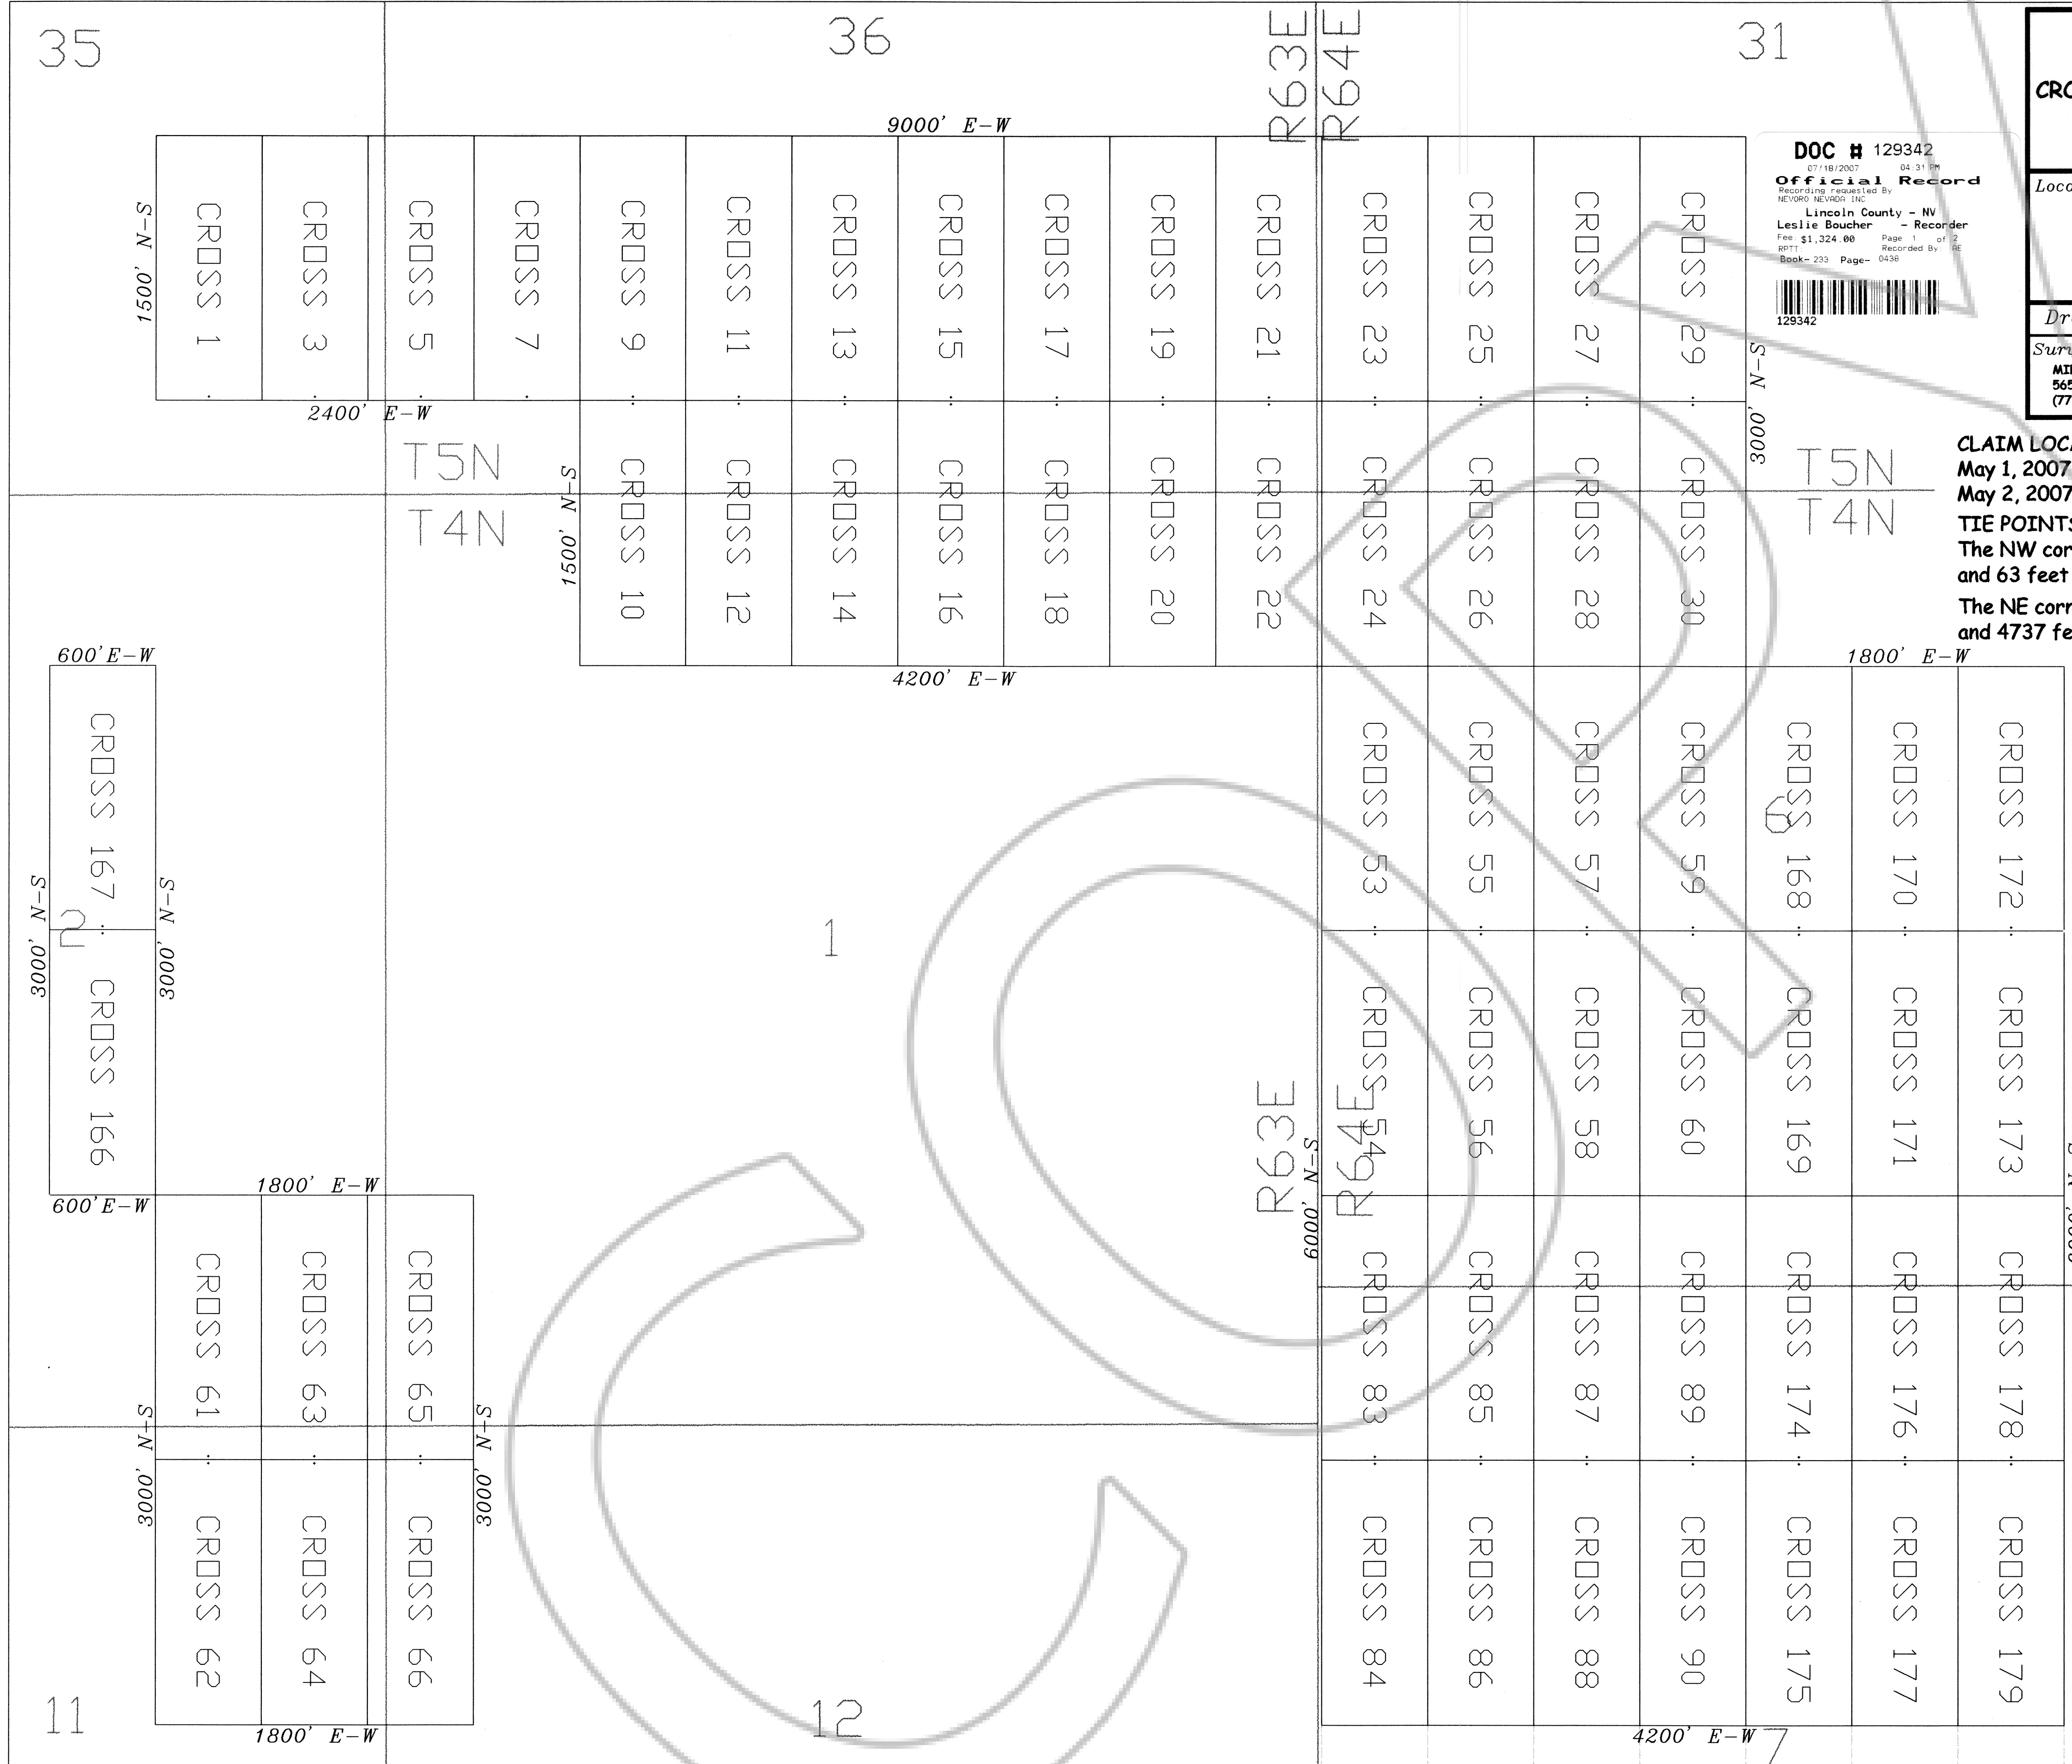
35

36

R63E R64E

31

9000' E-W

1500' N-S

CROSS 1 CROSS 3 CROSS 5 CROSS 7 CROSS 9 CROSS 11 CROSS 13 CROSS 15 CROSS 17 CROSS 19 CROSS 21 CROSS 23 CROSS 25 CROSS 27 CROSS 29

DOC # 129342
07/18/2007 04:31 PM
Official Record
Recording requested By
NEVORO NEVADA INC
Lincoln County - NV
Leslie Boucher - Recorder
Fee $1,324.00 Page 1 of 2
RPTT Recorded By AE
Book- 233 Page- 0438
129342

CRO

Loca

Dr

Surv
MI
565
(77

2400' E-W

T5N
T4N

1500' N-S

CROSS 10 CROSS 12 CROSS 14 CROSS 16 CROSS 18 CROSS 20 CROSS 22 CROSS 24 CROSS 26 CROSS 28 CROSS 30

3000' N-S

T5N
T4N

CLAIM LOC
May 1, 2007
May 2, 2007
TIE POINT
The NW cor
and 63 feet
The NE cor
and 4737 fe

600' E-W

4200' E-W

1800' E-W

CROSS 167

3000' N-S

3000' N-S

CROSS 166

1

6

CROSS 53 CROSS 55 CROSS 57 CROSS 59 CROSS 168 CROSS 170 CROSS 172

CROSS 54 CROSS 56 CROSS 58 CROSS 60 CROSS 169 CROSS 171 CROSS 173

R63E R64E

6000' N-S

1800' E-W

600' E-W

CROSS 61 CROSS 63 CROSS 65

CROSS 83 CROSS 85 CROSS 87 CROSS 89 CROSS 174 CROSS 176 CROSS 178

3000' N-S

3000' N-S

CROSS 62 CROSS 64 CROSS 66

CROSS 84 CROSS 86 CROSS 88 CROSS 90 CROSS 175 CROSS 177 CROSS 179

11

1800' E-W

12

4200' E-W

7